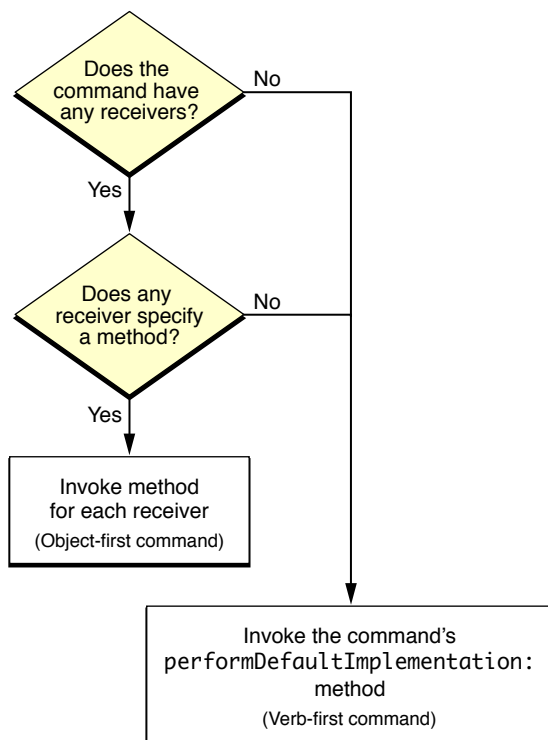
Does the command have any receivers?

No

Yes

Does any receiver specify a method?

No

Yes

Invoke method for each receiver
(Object-first command)

Invoke the command's performDefaultImplementation: method
(Verb-first command)